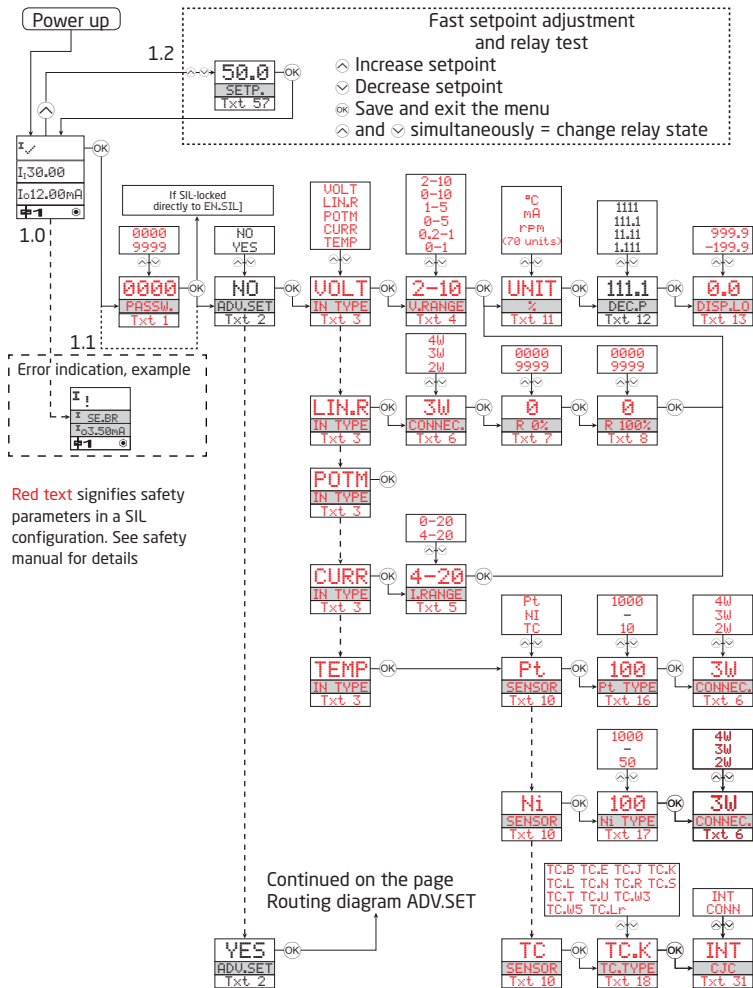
Power up

Fast setpoint adjustment and relay test
⌃ Increase setpoint
⌄ Decrease setpoint
OK Save and exit the menu
⌃ and ⌄ simultaneously = change relay state

1.2
50.0
SETP.
Txt 57

OK

I ✓
I 30.00
I 12.00mA
OK

1.0

If SIL-locked directly to EN.SIL]

0000
9999

0000
PASSW.
Txt 1

OK

NO
YES

NO
ADV.SET
Txt 2

OK

VOLT
LIN.R
POTM
CURR
TEMP

VOLT
IN TYPE
Txt 3

OK

2-10
0-10
1-5
0-5
0.2-1
0-1

2-10
V.RANGE
Txt 4

OK

°C
mA
rpm
(70 units)

UNIT
%
Txt 11

OK

1111
111.1
11.11
1.111

111.1
DEC.P
Txt 12

OK

999.9
-199.9

0.0
DISP.LO
Txt 13

1.1

Error indication, example
I !
I SE.BR
I 3.50mA

LIN.R
IN TYPE
Txt 3

OK

4W
3W
2W

3W
CONNEC.
Txt 6

OK

0000
9999

0
R 0%
Txt 7

OK

0000
9999

0
R 100%
Txt 8

OK

Red text signifies safety parameters in a SIL configuration. See safety manual for details

POTM
IN TYPE
Txt 3

0-20
4-20

CURR
IN TYPE
Txt 3

OK

4-20
I.RANGE
Txt 5

OK

Pt
Ni
TC

1000
-
10

4W
3W
2W

TEMP
IN TYPE
Txt 3

OK

Pt
SENSOR
Txt 10

OK

100
Pt TYPE
Txt 16

OK

3W
CONNEC.
Txt 6

1000
-
50

4W
3W
2W

Ni
SENSOR
Txt 10

OK

100
Ni TYPE
Txt 17

OK

3W
CONNEC.
Txt 6

Continued on the page Routing diagram ADV.SET

TC.B TC.E TC.J TC.K
TC.L TC.N TC.R TC.S
TC.T TC.U TC.W3
TC.W5 TC.Lr

INT
CONN

YES
ADV.SET
Txt 2

OK

TC
SENSOR
Txt 10

OK

TC.K
TC.TYPE
Txt 18

OK

INT
CJC
Txt 31